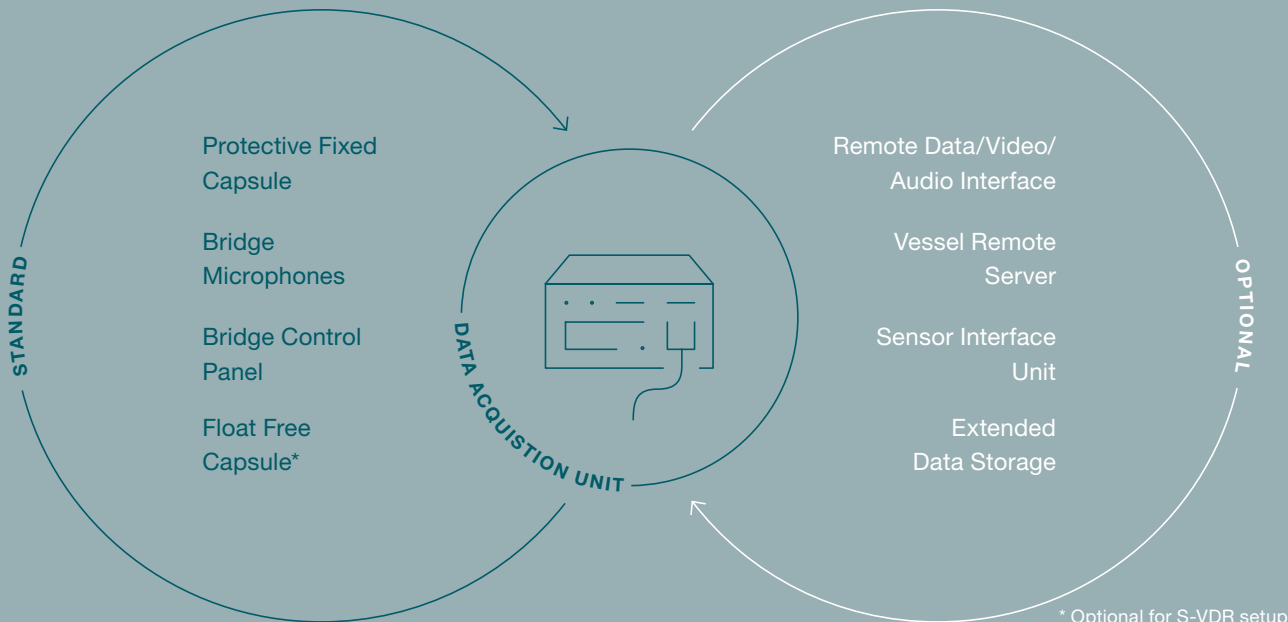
STANDARD

Protective Fixed Capsule

Bridge Microphones

Bridge Control Panel

Float Free Capsule*

DATA ACQUISTION UNIT

Remote Data/Video/ Audio Interface

Vessel Remote Server

Sensor Interface Unit

Extended Data Storage

OPTIONAL

* Optional for S-VDR setup